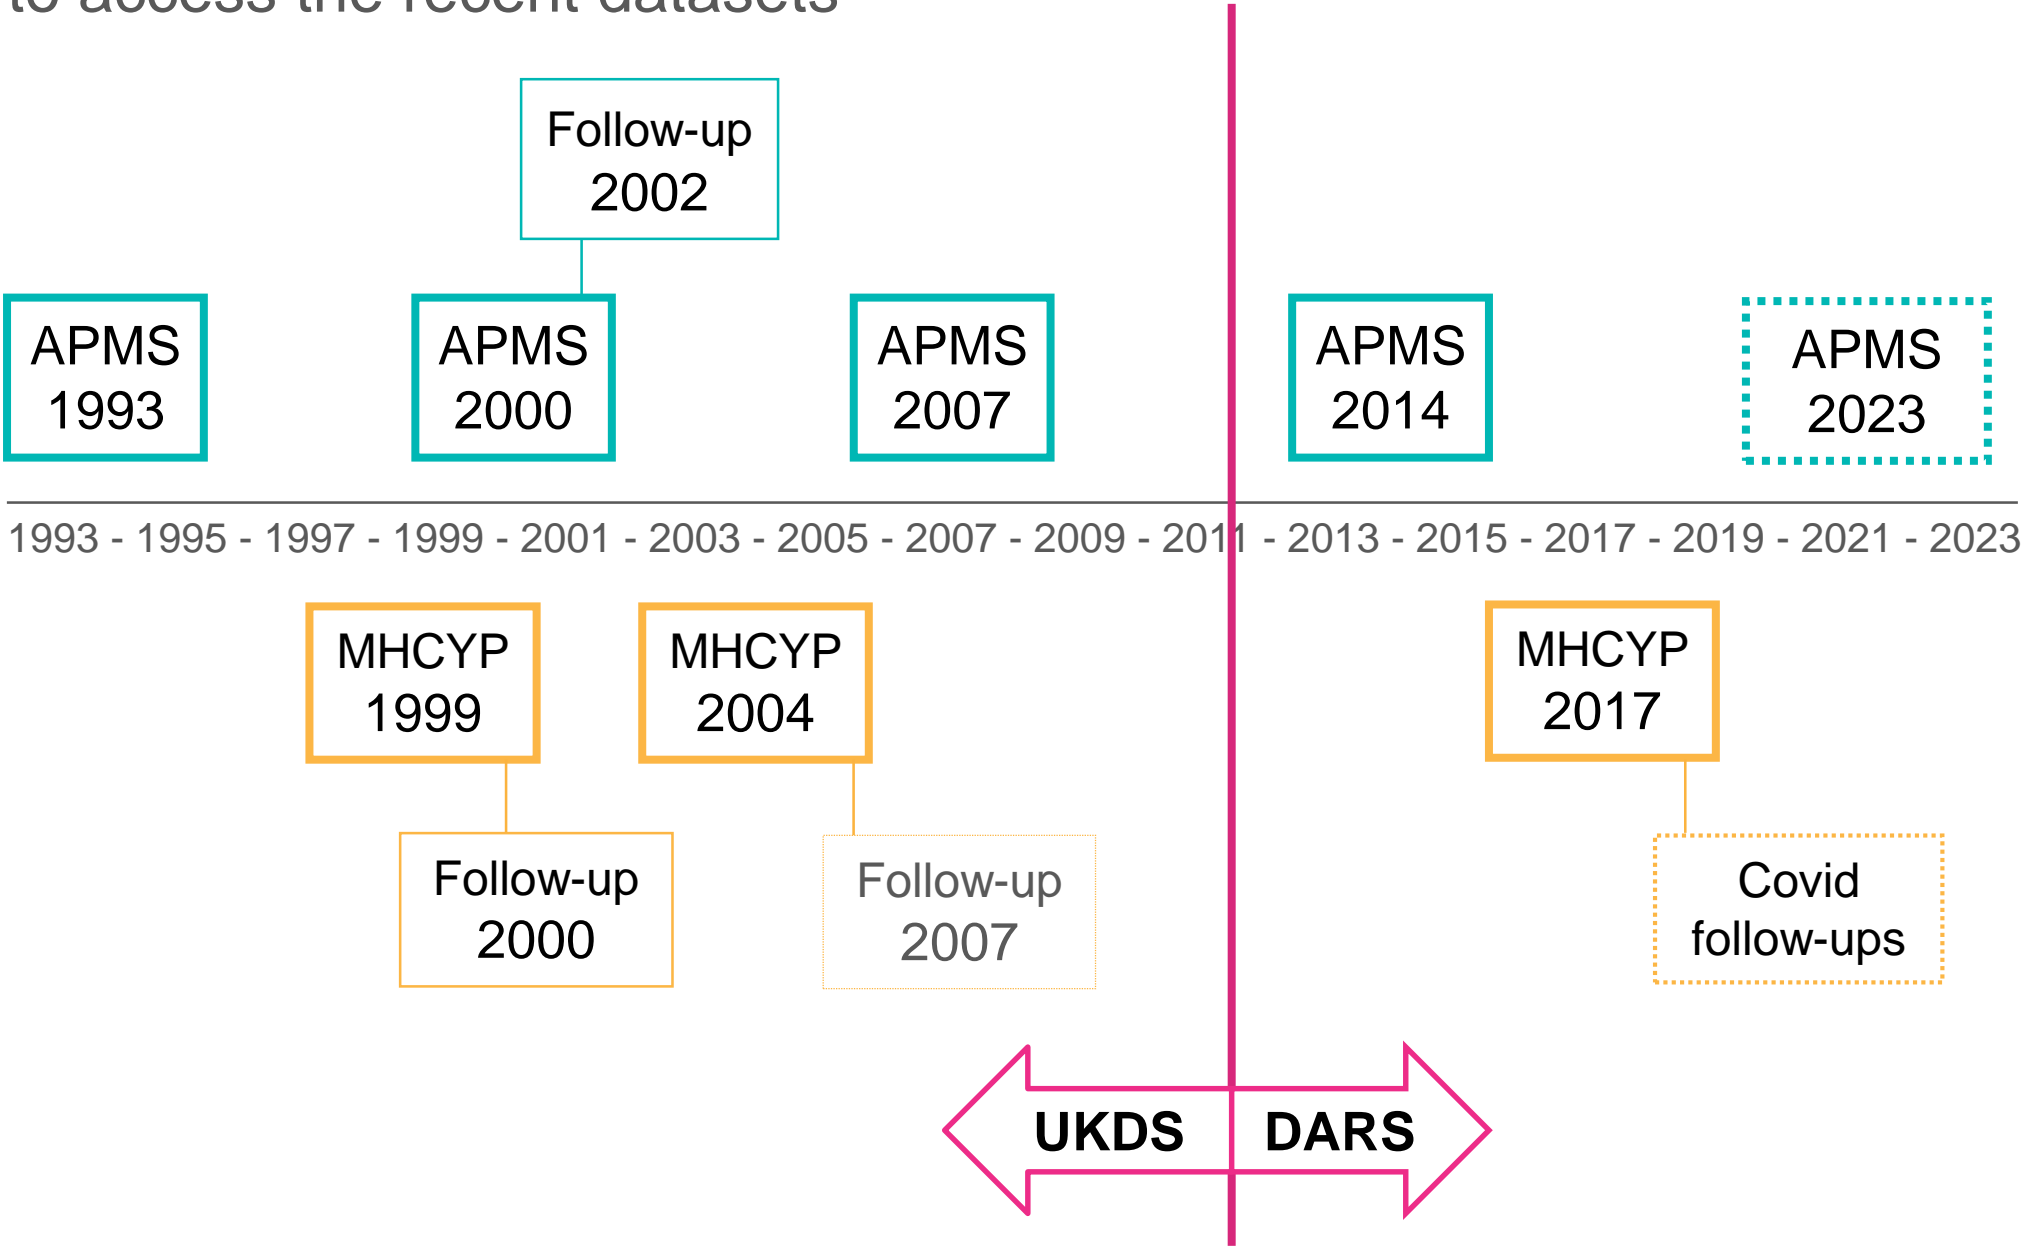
to access the recent datasets

Follow-up 2002

APMS 1993

APMS 2000

APMS 2007

APMS 2014

APMS 2023

1993 - 1995 - 1997 - 1999 - 2001 - 2003 - 2005 - 2007 - 2009 - 2011 - 2013 - 2015 - 2017 - 2019 - 2021 - 2023

MHCYP 1999

MHCYP 2004

MHCYP 2017

Follow-up 2000

Follow-up 2007

Covid follow-ups

UKDS

DARS